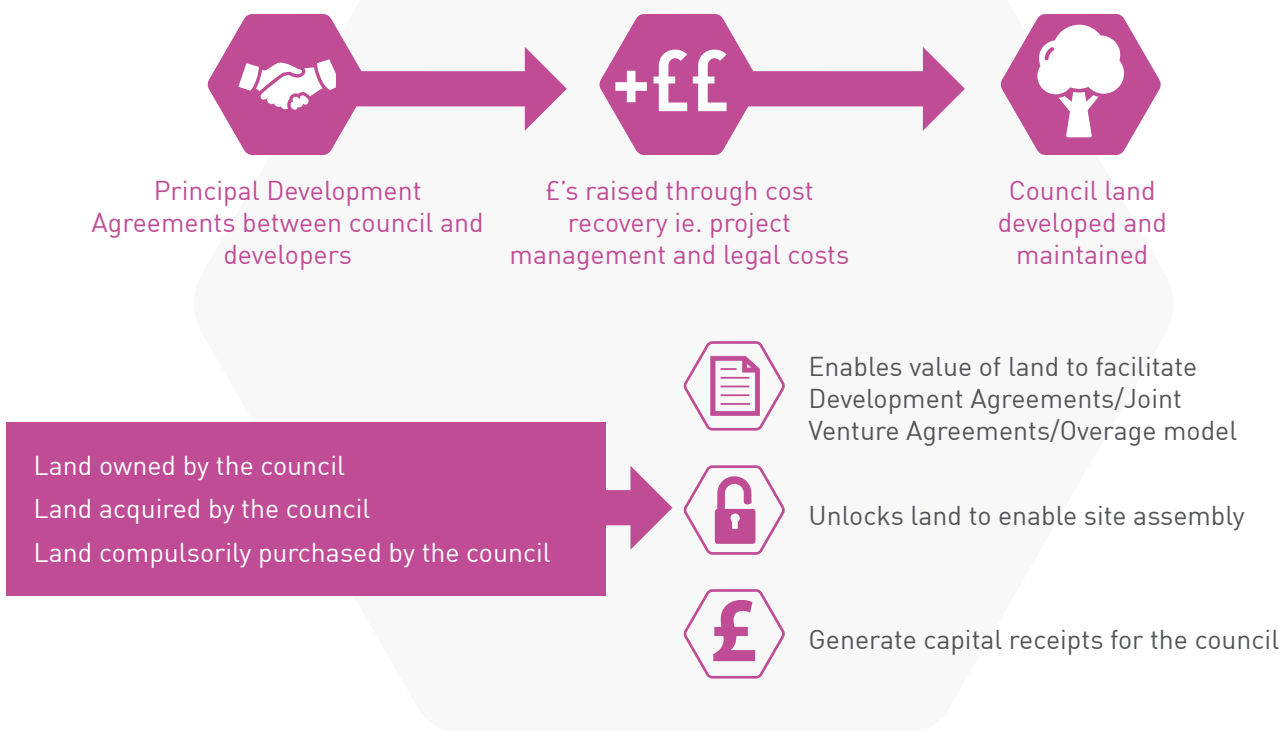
+££

Principal Development Agreements between council and developers

£'s raised through cost recovery ie. project management and legal costs

Council land developed and maintained

Land owned by the council
Land acquired by the council
Land compulsorily purchased by the council

Enables value of land to facilitate Development Agreements/Joint Venture Agreements/Overage model

Unlocks land to enable site assembly

£

Generate capital receipts for the council